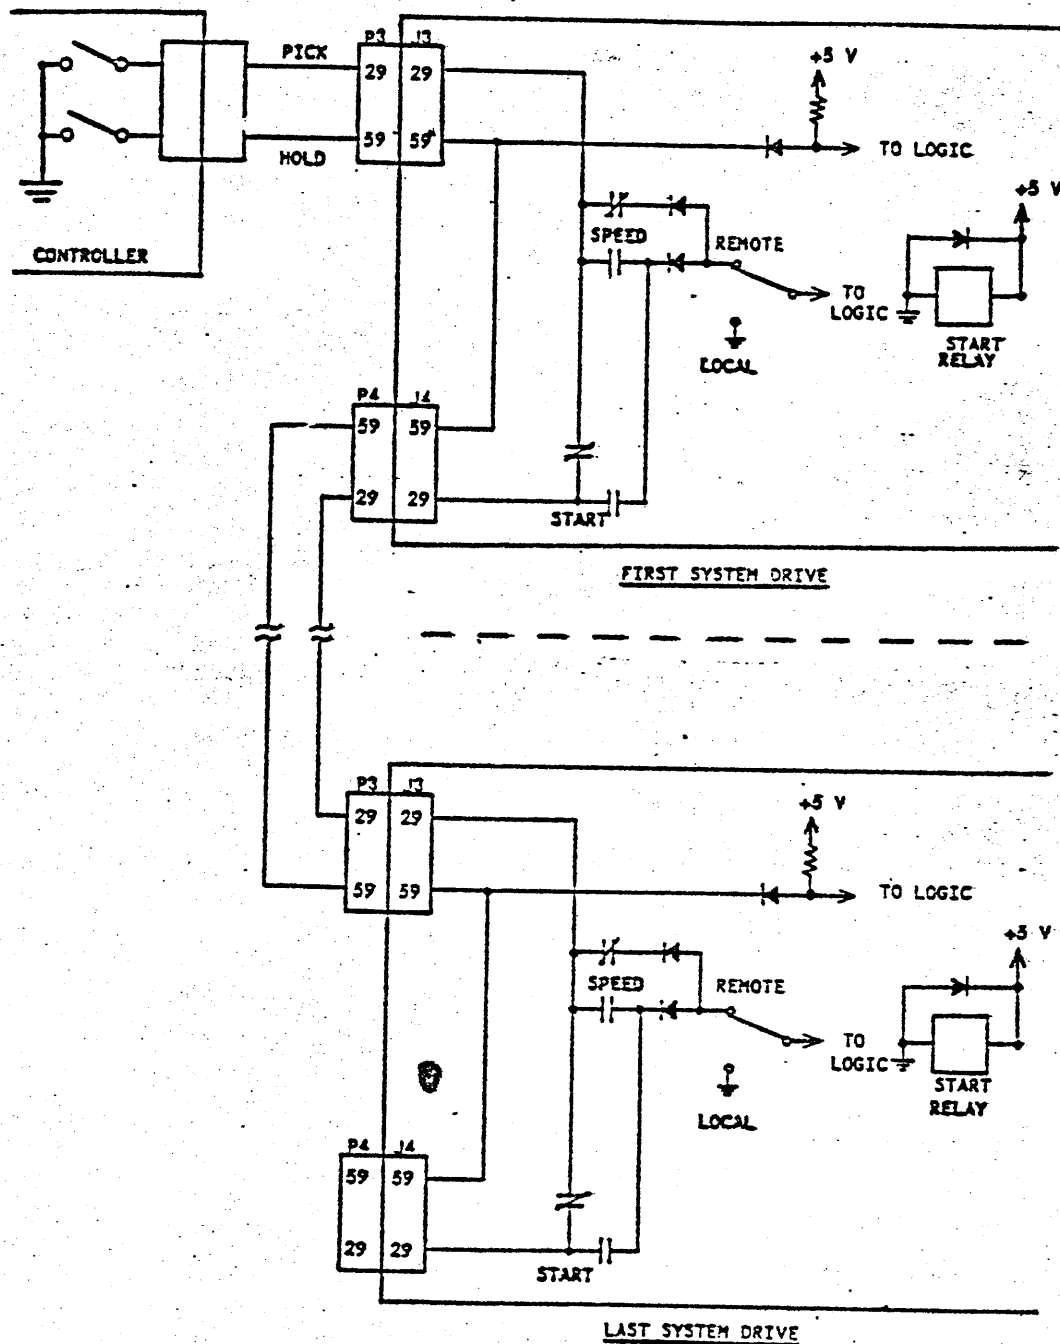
PICK
HOLD
CONTROLLER
P3 J3
29 29
59 59
+5 V
TO LOGIC
+5 V
SPEED
REMOTE
TO LOGIC
START RELAY
LOCAL
P4 J4
59 59
29 29
START
FIRST SYSTEM DRIVE
P3 J3
29 29
59 59
+5 V
TO LOGIC
+5 V
SPEED
REMOTE
TO LOGIC
START RELAY
LOCAL
P4 J4
59 59
29 29
START
LAST SYSTEM DRIVE